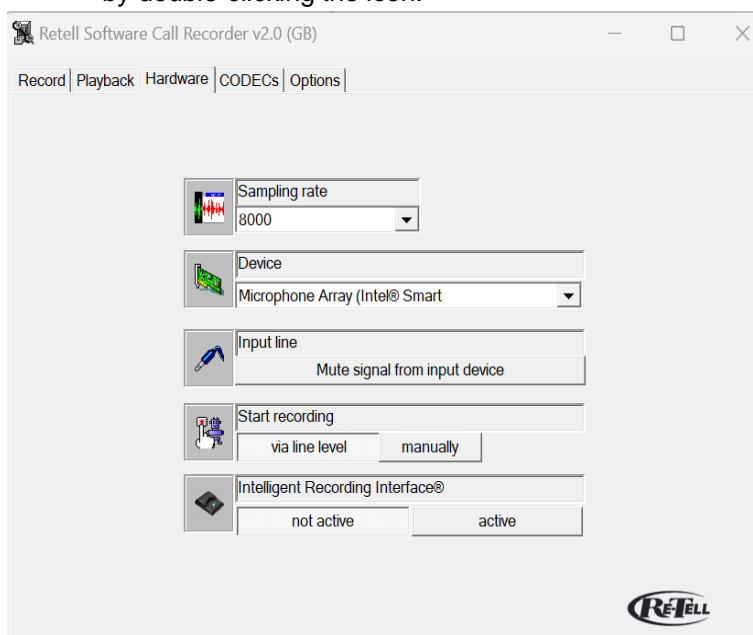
by double-clicking the icon.

Retell Software Call Recorder v2.0 (GB)

Record | Playback | Hardware | CODECs | Options

Sampling rate
8000

Device
Microphone Array (Intel® Smart

Input line
Mute signal from input device

Start recording
via line level | manually

Intelligent Recording Interface®
not active | active

RETELL